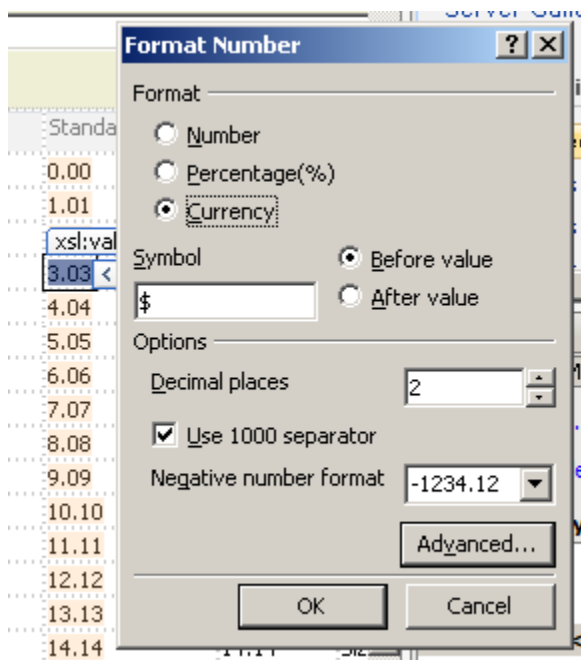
Server Guid

Standa

0.00

1.01

xsl:val

3.03 <

4.04

5.05

6.06

7.07

8.08

9.09

10.10

11.11

12.12

13.13

14.14

Format Number

?

X

Format

Number

Percentage(%)

Currency

Symbol

$

Before value

After value

Options

Decimal places

2

Use 1000 separator

Negative number format

-1234.12

Advanced...

OK

Cancel